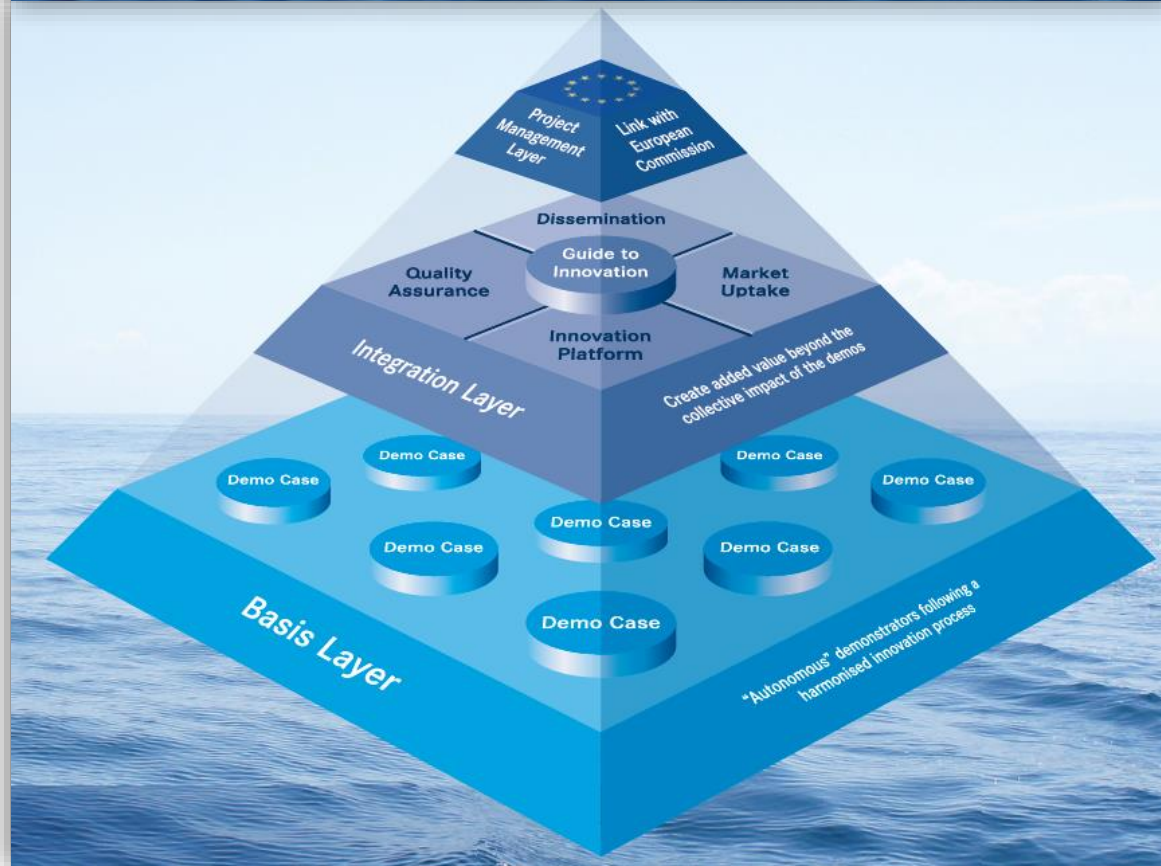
Project Management Layer

Link with European Commission

Dissemination

Guide to Innovation

Quality Assurance

Market Uptake

Innovation Platform

Integration Layer

Create added value beyond the collective impact of the demos

Demo Case

Demo Case

Demo Case

Demo Case

Demo Case

Demo Case

Demo Case

Demo Case

Demo Case

Basis Layer

"Autonomous" demonstrators following a harmonised innovation process